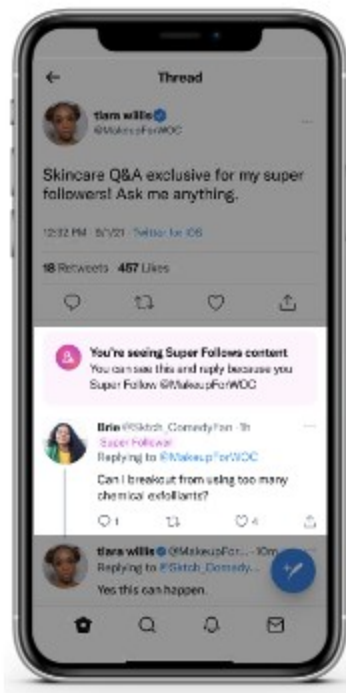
Thread

tiara willis
@MakeupForWOC

Skincare Q&A exclusive for my super followers! Ask me anything.

12:32 PM · 8/1/21 · Twitter for iOS

18 Retweets 457 Likes

You're seeing Super Follows content
You can see this and reply because you Super Follow @MakeupForWOC

Brie @Sktch_ComedyFan · 1h
Super Follower
Replying to @MakeupForWOC
Can I breakout from using too many chemical exfoliants?

1 4

tiara willis @MakeupForW... · 10m
Replying to @Sktch_Comedy...
Yes this can happen.